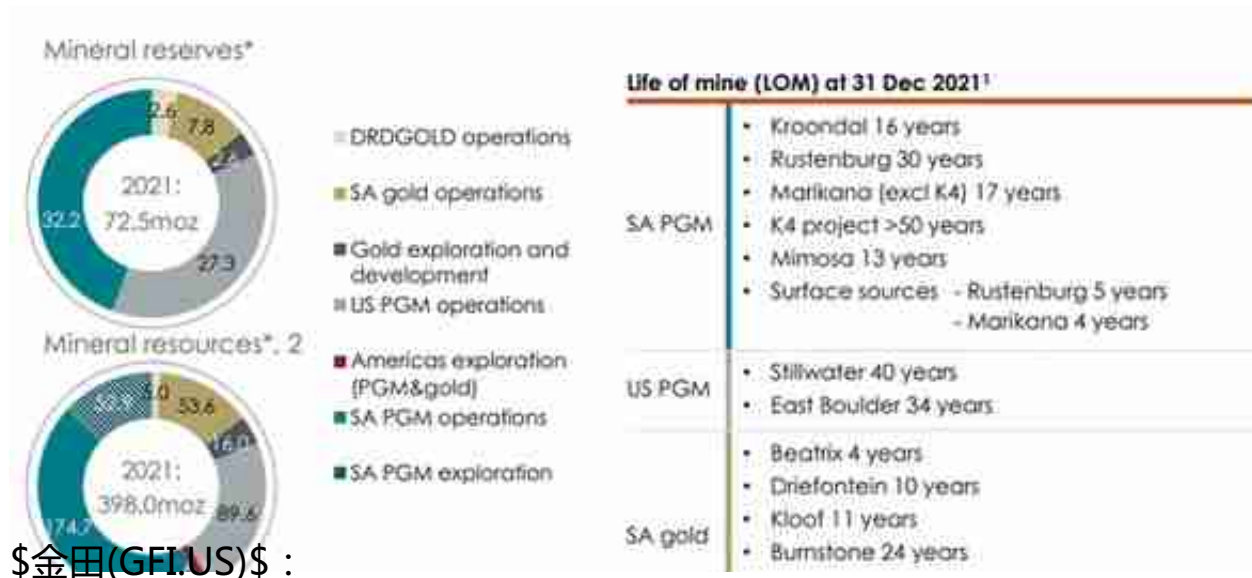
Mineral reserves*

2.6 7.8 2.7 27.3 32.2

2021: 72.5moz

Mineral resources*, 2

52.9 5.0 53.6 16.0 89.6 174.7

2021: 398.0moz

DRDGOLD operations
SA gold operations
Gold exploration and development
US PGM operations
Americas exploration (PGM&gold)
SA PGM operations
SA PGM exploration

Life of mine (LOM) at 31 Dec 2021¹

| | |
|---|---|
| SA PGM | • Kroondal 16 years<br>• Rustenburg 30 years<br>• Marikana (excl K4) 17 years<br>• K4 project >50 years<br>• Mimosa 13 years<br>• Surface sources - Rustenburg 5 years - Marikana 4 years |
| US PGM | • Stillwater 40 years<br>• East Boulder 34 years |
| SA gold | • Beatrix 4 years<br>• Driefontein 10 years<br>• Kloof 11 years<br>• Burnstone 24 years |

$金田(GFI.US)$：